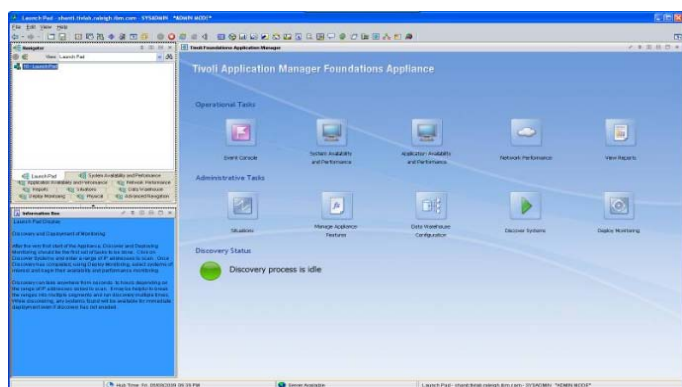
Launch Pad - shanti.tivlab.raleigh.ibm.com - SYSADMIN - *ADMIN MODE*

File Edit View Help

Navigator

View: Launch Pad

Launch Pad

Tivoli Foundations Application Manager

Tivoli Application Manager Foundations Appliance

Operational Tasks

Event Console

System Availability and Performance

Application Availability and Performance

Network Performance

View Reports

Administrative Tasks

Situations

Manage Appliance Features

Data Warehouse Configuration

Discover Systems

Deploy Monitoring

Discovery Status

Discovery process is idle

Launch Pad

System Availability and Performance

Application Availability and Performance

Network Performance

Reports

Situations

Data Warehouse

Deploy Monitoring

Physical

Advanced Navigation

Information Box

Launch Pad Course

Discovery and Deployment of Monitoring

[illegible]

Hub Time: Fri, 09/04/2009 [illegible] PM

Server Available

Launch Pad - shanti.tivlab.raleigh.ibm.com - SYSADMIN - *ADMIN MODE*